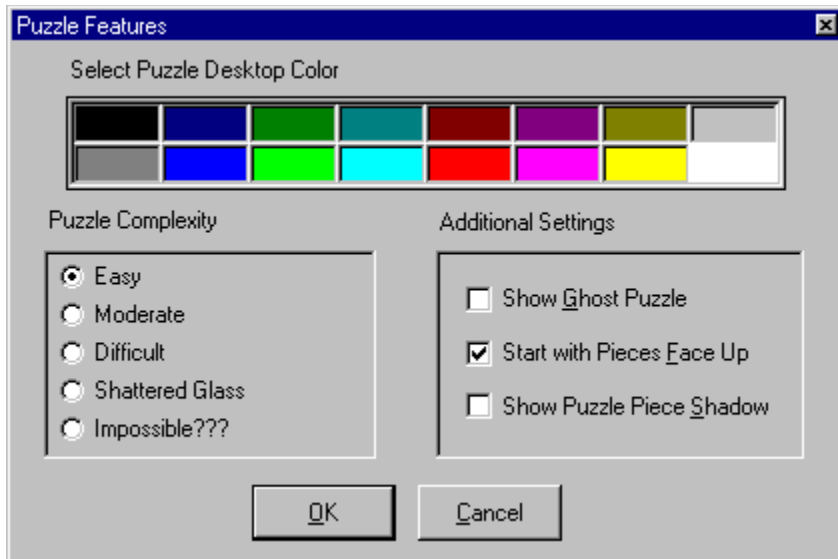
Puzzle Features

Select Puzzle Desktop Color

Puzzle Complexity

Easy

Moderate

Difficult

Shattered Glass

Impossible???

Additional Settings

Show Ghost Puzzle

Start with Pieces Face Up

Show Puzzle Piece Shadow

OK

Cancel